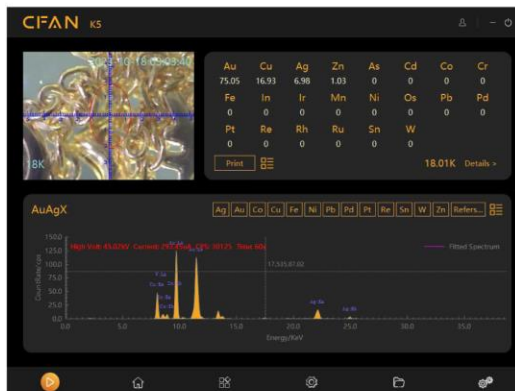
CFAN K5

18K

| Au | Cu | Ag | Zn | As | Cd | Co | Cr |
|---|---|---|---|---|---|---|---|
| 75.05 | 16.93 | 6.98 | 1.03 | 0 | 0 | 0 | 0 |
| Fe | In | Ir | Mn | Ni | Os | Pb | Pd |
| 0 | 0 | 0 | 0 | 0 | 0 | 0 | 0 |
| Pt | Re | Rh | Ru | Sn | W | | |
| 0 | 0 | 0 | 0 | 0 | 0 | | |

Print

18.01K Details >

AuAgX

Ag Au Co Cu Fe Ni Pb Pd Pt Re Sn W Zn Refers...

High Volt: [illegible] Current: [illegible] CPS: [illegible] Time: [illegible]

Fitted Spectrum

17,535,87.02

1500.0
1250.0
1000.0
750.0
500.0
250.0
0.0

0.0 5.0 10.0 15.0 20.0 25.0 30.0 35.0

Energy/KeV

Counts/Rate/cps